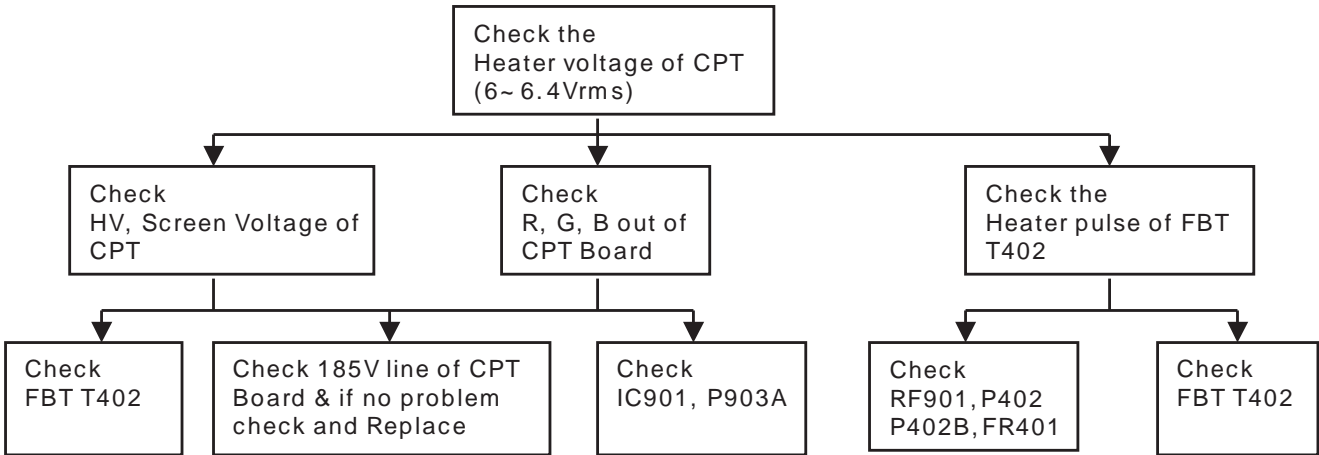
Check the Heater voltage of CPT (6~6.4Vrms)

Check HV, Screen Voltage of CPT

Check R, G, B out of CPT Board

Check the Heater pulse of FBT T402

Check FBT T402

Check 185V line of CPT Board & if no problem check and Replace

Check IC901, P903A

Check RF901, P402 P402B, FR401

Check FBT T402